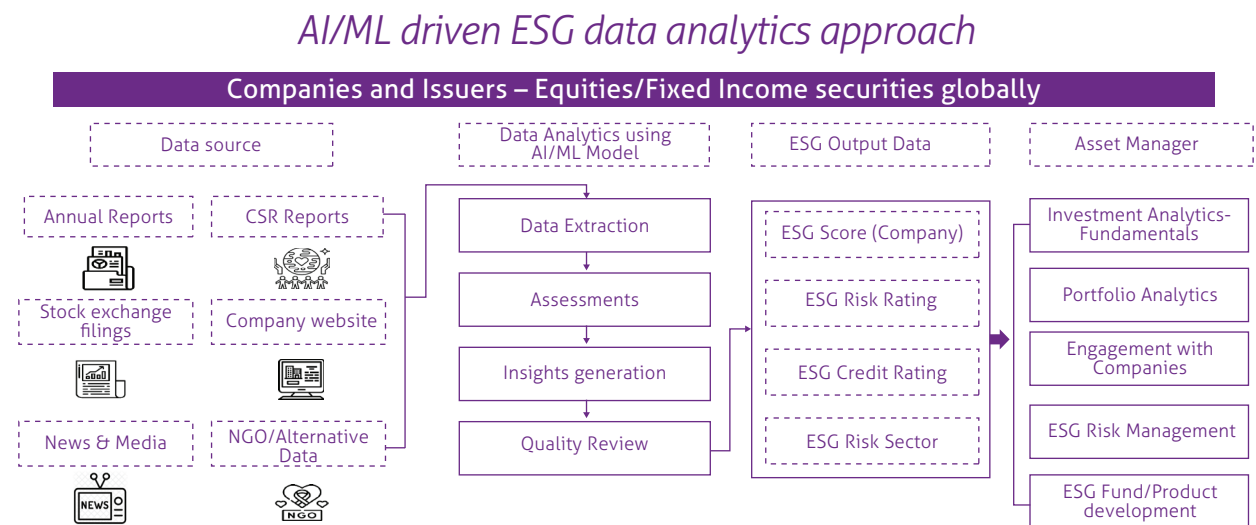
AI/ML driven ESG data analytics approach

Companies and Issuers – Equities/Fixed Income securities globally

Data source

Annual Reports

CSR Reports

Stock exchange filings

Company website

News & Media

NEWS

NGO/Alternative Data

NGO

Data Analytics using AI/ML Model

Data Extraction

Assessments

Insights generation

Quality Review

ESG Output Data

ESG Score (Company)

ESG Risk Rating

ESG Credit Rating

ESG Risk Sector

Asset Manager

Investment Analytics-Fundamentals

Portfolio Analytics

Engagement with Companies

ESG Risk Management

ESG Fund/Product development